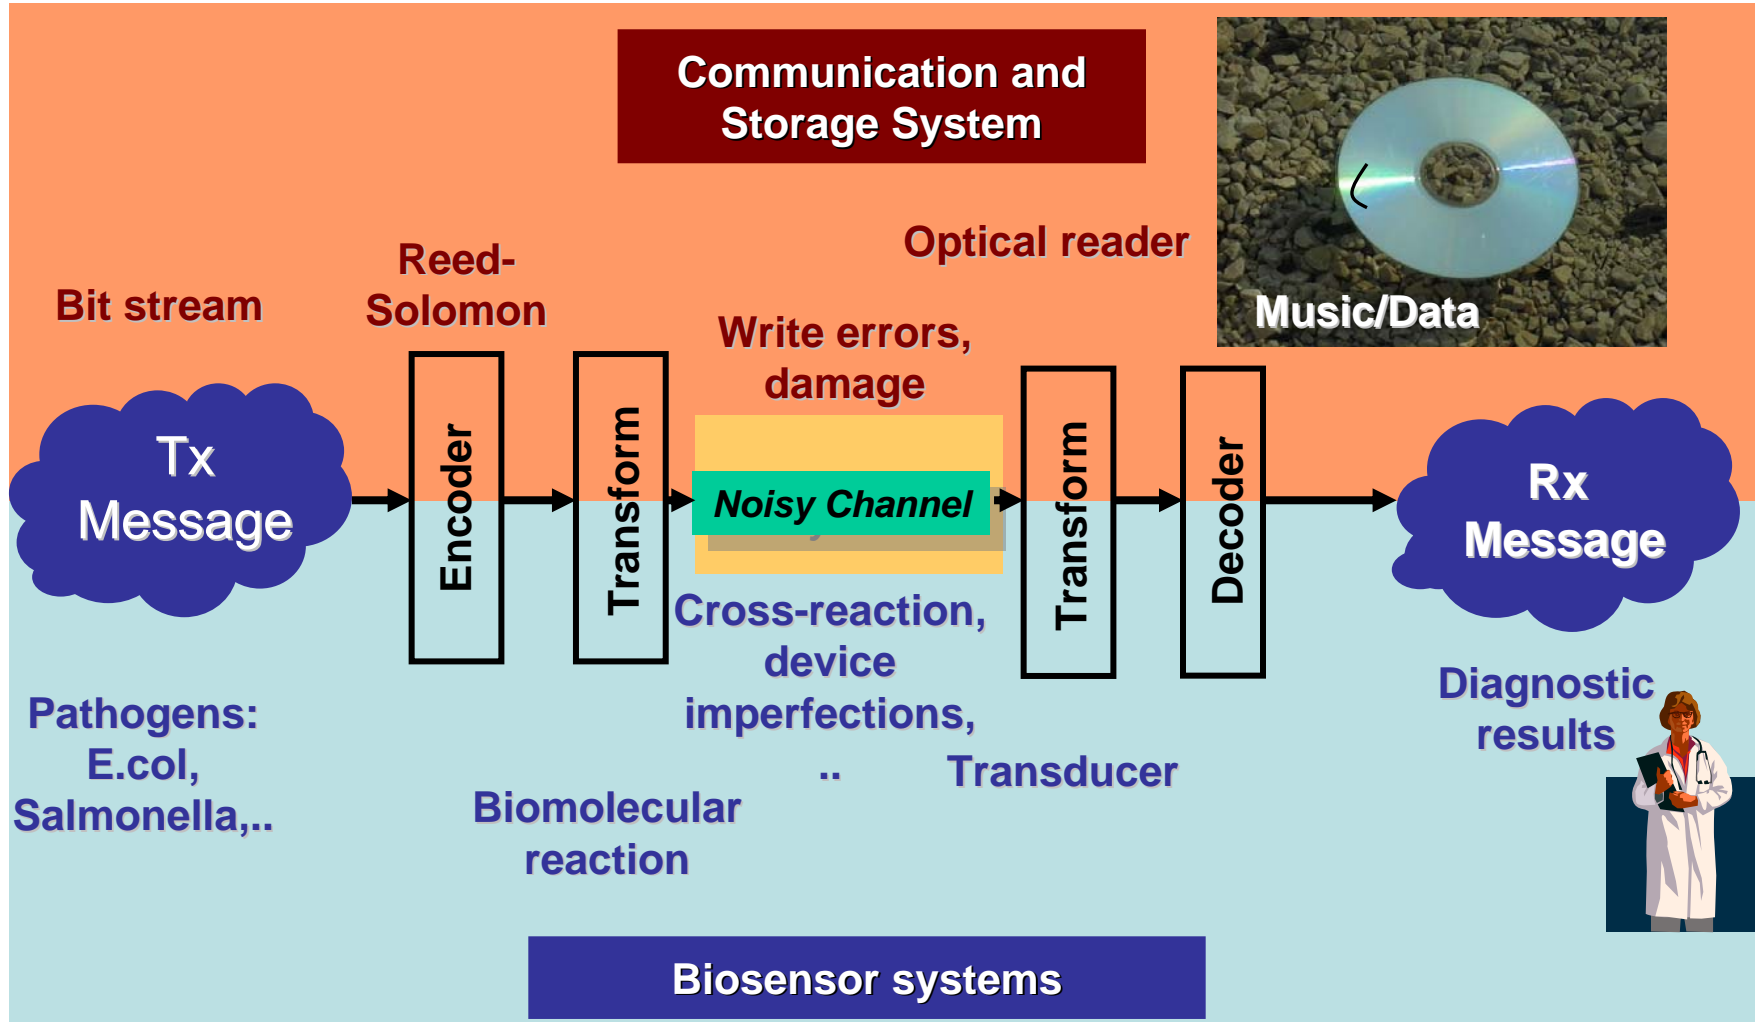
Communication and Storage System

Music/Data

Optical reader

Reed-Solomon

Bit stream

Write errors, damage

Tx Message

Encoder

Transform

Noisy Channel

Transform

Decoder

Rx Message

Cross-reaction, device imperfections, ..

Transducer

Pathogens: E.col, Salmonella,..

Biomolecular reaction

Diagnostic results

Biosensor systems